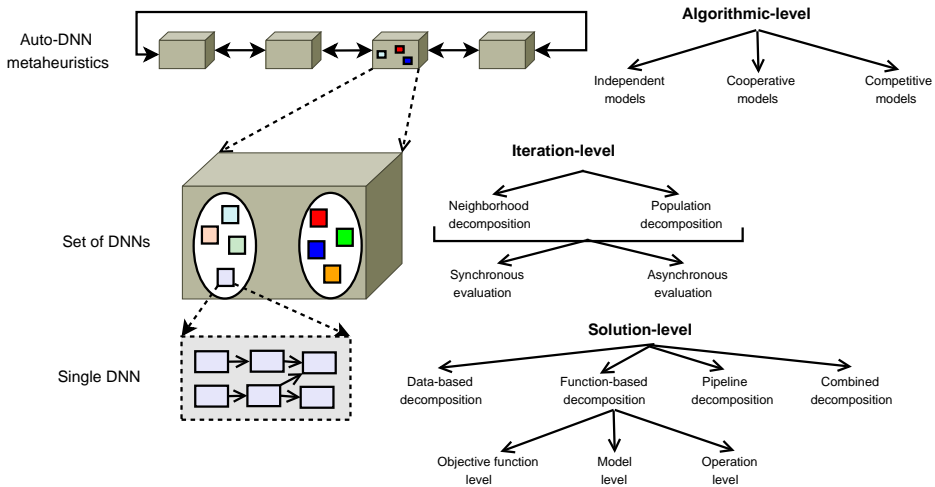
Auto-DNN metaheuristics

Algorithmic-level

Independent models

Cooperative models

Competitive models

Iteration-level

Neighborhood decomposition

Population decomposition

Synchronous evaluation

Asynchronous evaluation

Set of DNNs

Single DNN

Solution-level

Data-based decomposition

Function-based decomposition

Pipeline decomposition

Combined decomposition

Objective function level

Model level

Operation level